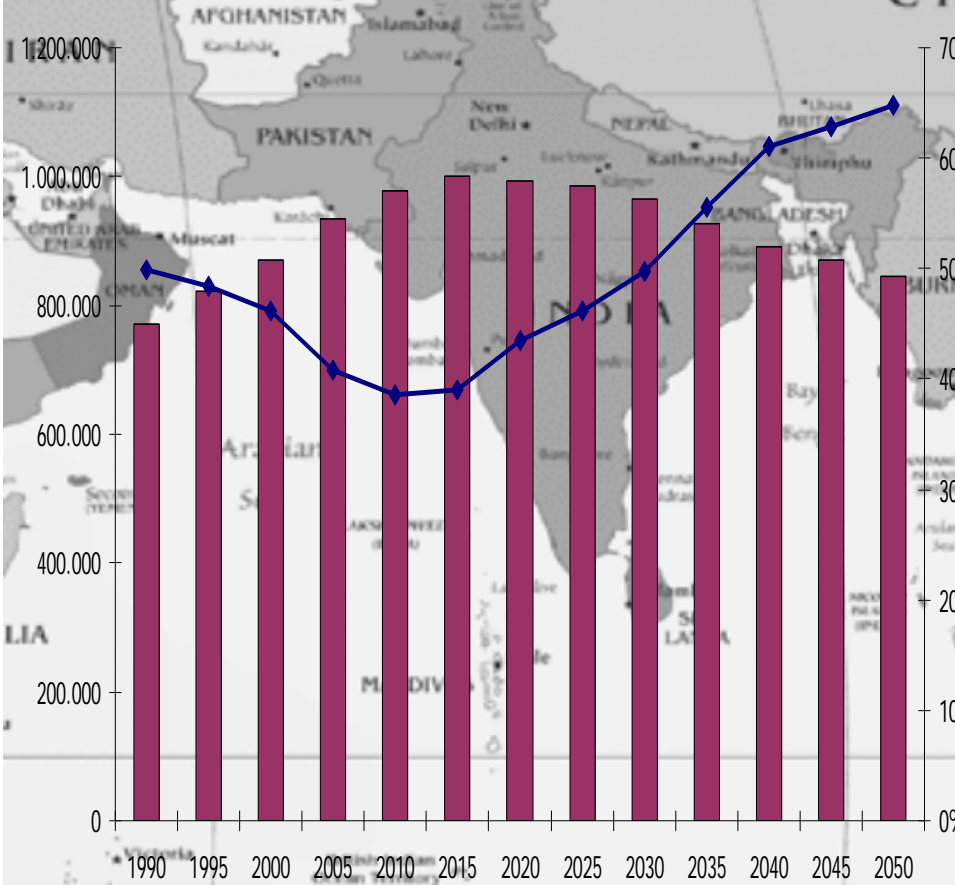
1.200.000
1.000.000
800.000
600.000
400.000
200.000
0

70
60
50
40
30
20
10
0%

1990 1995 2000 2005 2010 2015 2020 2025 2030 2035 2040 2045 2050

AFGHANISTAN
Islamabad
Kandahar
Lahore
Quetta
PAKISTAN
New Delhi
NEPAL
Kathmandu
Lhasa
BHUTAN
Thimphu
Jaipur
Lucknow
Kanpur
Karachi
Muscat
OMAN
UNITED ARAB EMIRATES
Dubai
Shiraz
BANGLADESH
I N D I A
Bay
Beng
Arabian
Sea
Bangalore
Chennai
Madras
SRI LANKA
MALDIVES
Male
Victoria
Socotra
LIA
BUR